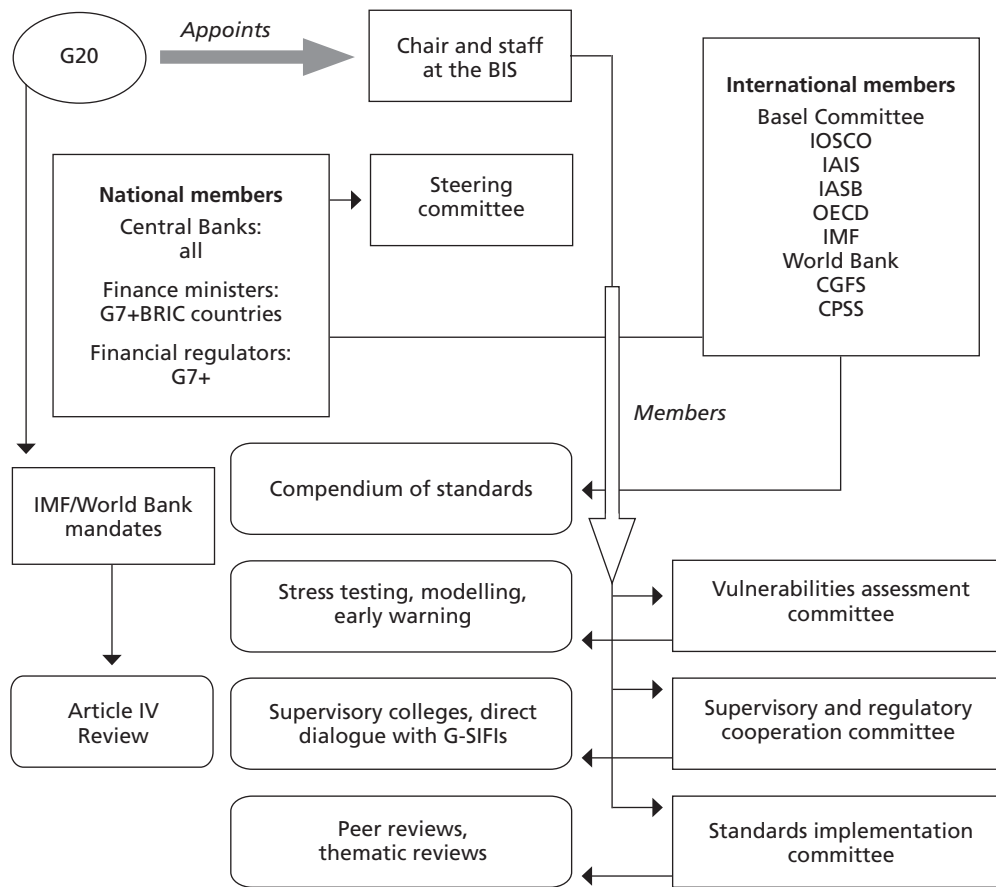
G20

Appoints

Chair and staff at the BIS

International members
Basel Committee
IOSCO
IAIS
IASB
OECD
IMF
World Bank
CGFS
CPSS

National members
Central Banks: all
Finance ministers: G7+BRIC countries
Financial regulators: G7+

Steering committee

Members

IMF/World Bank mandates

Compendium of standards

Stress testing, modelling, early warning

Vulnerabilities assessment committee

Article IV Review

Supervisory colleges, direct dialogue with G-SIFIs

Supervisory and regulatory cooperation committee

Peer reviews, thematic reviews

Standards implementation committee